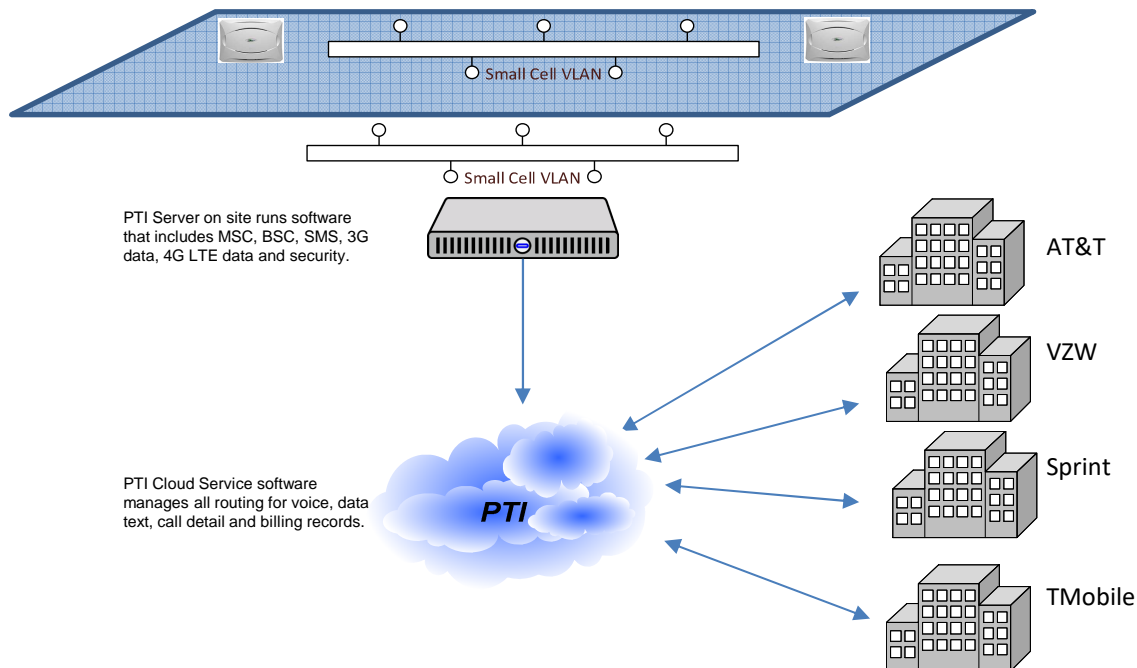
Small Cell VLAN

Small Cell VLAN

PTI Server on site runs software that includes MSC, BSC, SMS, 3G data, 4G LTE data and security.

AT&T

VZW

PTI Cloud Service software manages all routing for voice, data text, call detail and billing records.

PTI

Sprint

TMobile